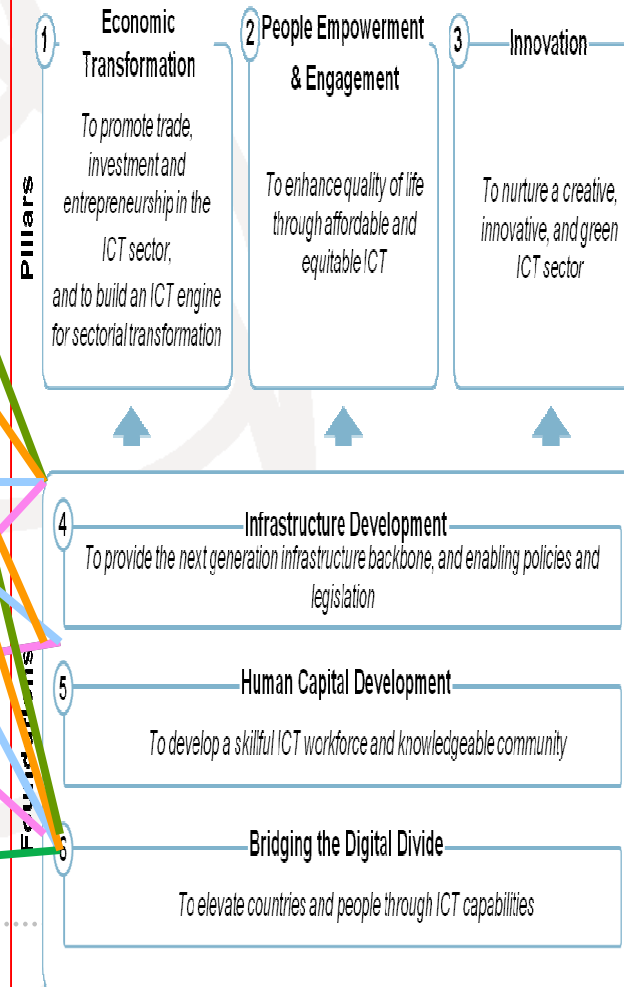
Pillars

1 Economic Transformation

To promote trade, investment and entrepreneurship in the ICT sector, and to build an ICT engine for sectorial transformation

2 People Empowerment & Engagement

To enhance quality of life through affordable and equitable ICT

3 Innovation

To nurture a creative, innovative, and green ICT sector

Foundations

4 Infrastructure Development

To provide the next generation infrastructure backbone, and enabling policies and legislation

5 Human Capital Development

To develop a skillful ICT workforce and knowledgeable community

6 Bridging the Digital Divide

To elevate countries and people through ICT capabilities